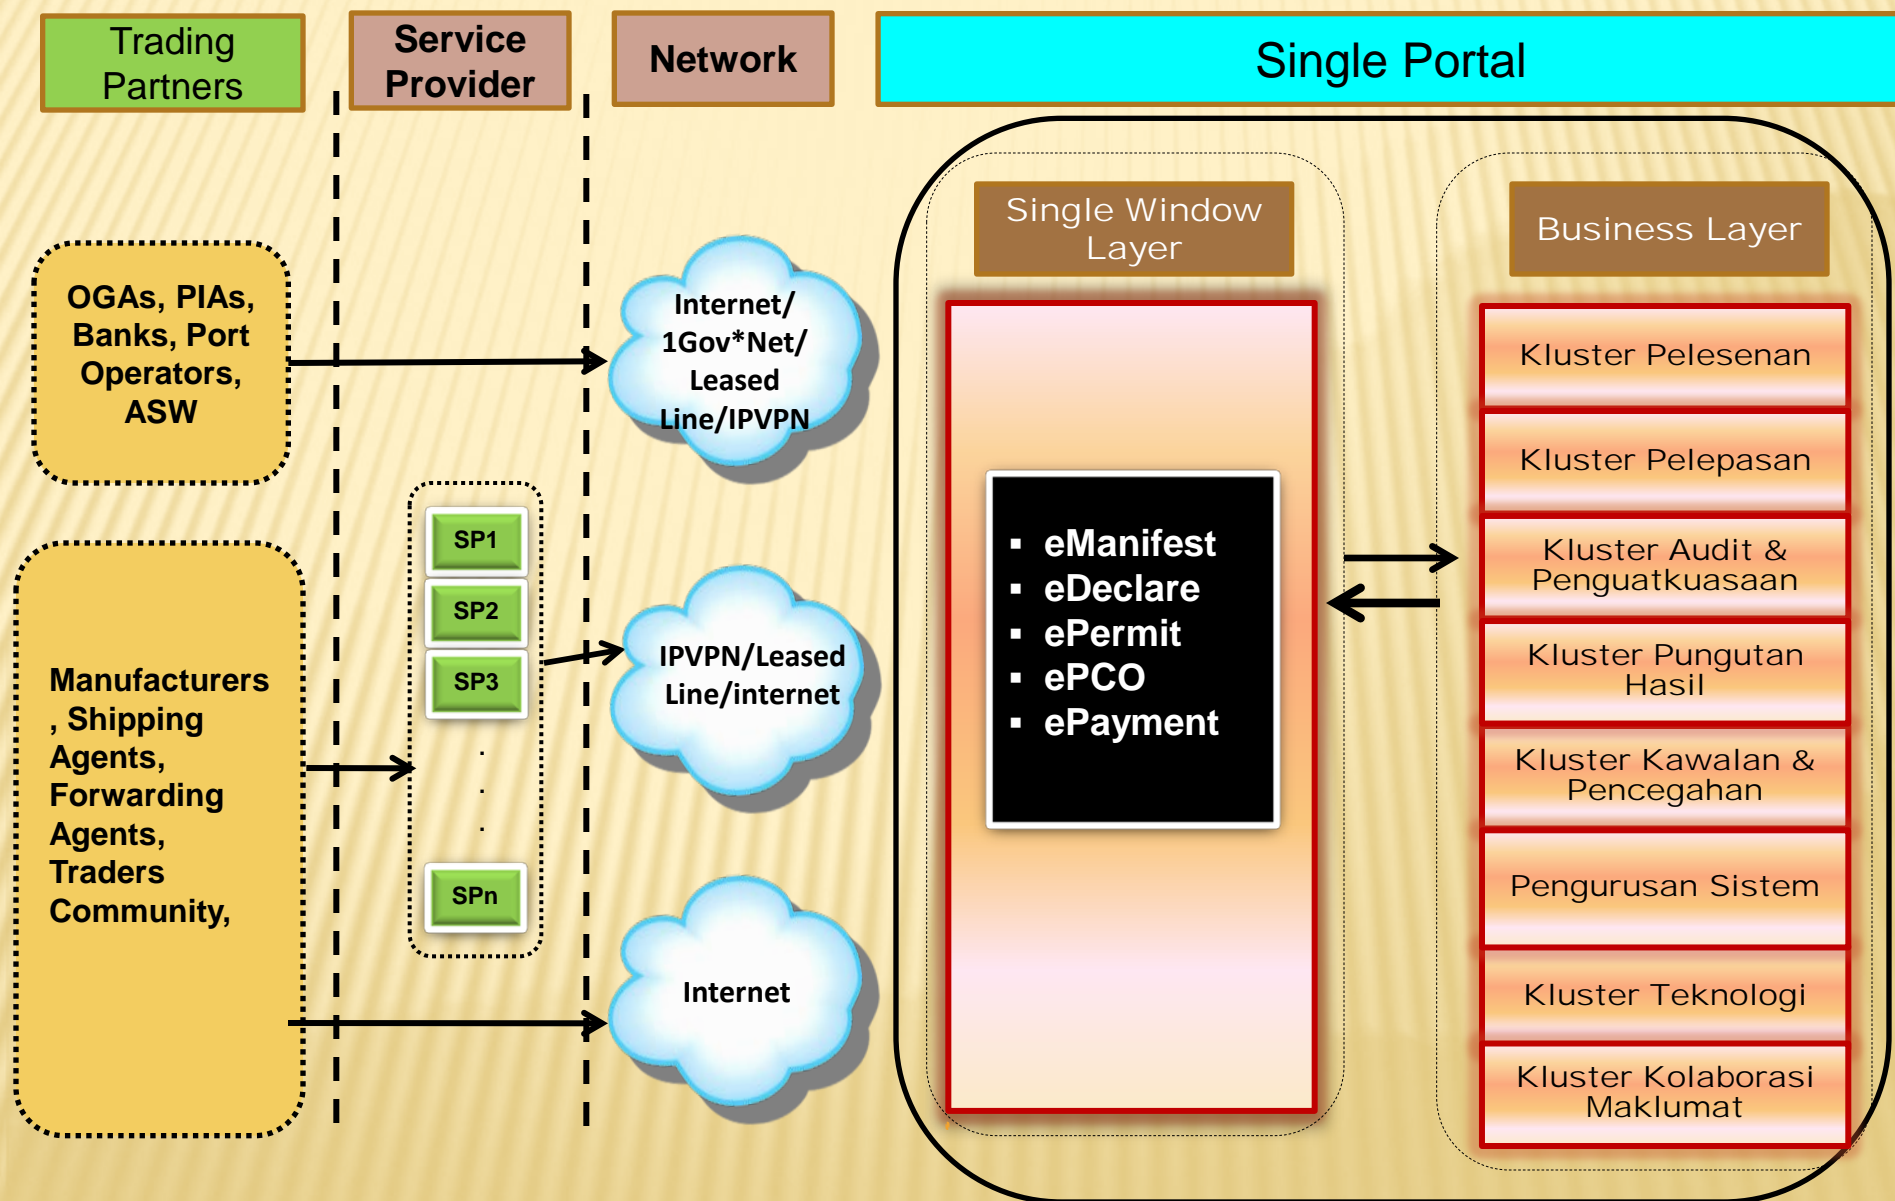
Trading Partners

Service Provider

Network

Single Portal

OGAs, PIAs, Banks, Port Operators, ASW

Internet/ 1Gov*Net/ Leased Line/IPVPN

SP1
SP2
SP3
.
.
.
SPn

Manufacturers , Shipping Agents, Forwarding Agents, Traders Community,

IPVPN/Leased Line/internet

Internet

Single Window Layer

- eManifest
- eDeclare
- ePermit
- ePCO
- ePayment

Business Layer

Kluster Pelesenan

Kluster Pelepasan

Kluster Audit & Penguatkuasaan

Kluster Pungutan Hasil

Kluster Kawalan & Pencegahan

Pengurusan Sistem

Kluster Teknologi

Kluster Kolaborasi Maklumat